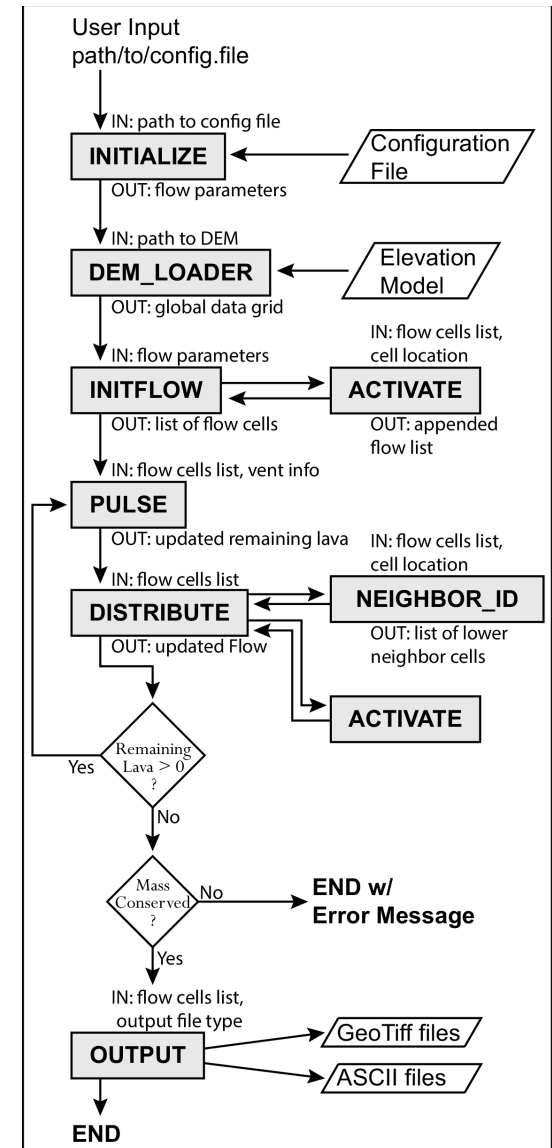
User Input
path/to/config.file

IN: path to config file

INITIALIZE

Configuration File

OUT: flow parameters

IN: path to DEM

DEM_LOADER

Elevation Model

OUT: global data grid

IN: flow parameters

IN: flow cells list, cell location

INITFLOW

ACTIVATE

OUT: list of flow cells

OUT: appended flow list

IN: flow cells list, vent info

PULSE

OUT: updated remaining lava

IN: flow cells list, cell location

IN: flow cells list

DISTRIBUTE

NEIGHBOR_ID

OUT: updated Flow

OUT: list of lower neighbor cells

ACTIVATE

Remaining Lava > 0 ?

Yes

No

Mass Conserved ?

No

END w/ Error Message

Yes

IN: flow cells list, output file type

OUTPUT

GeoTiff files

ASCII files

END